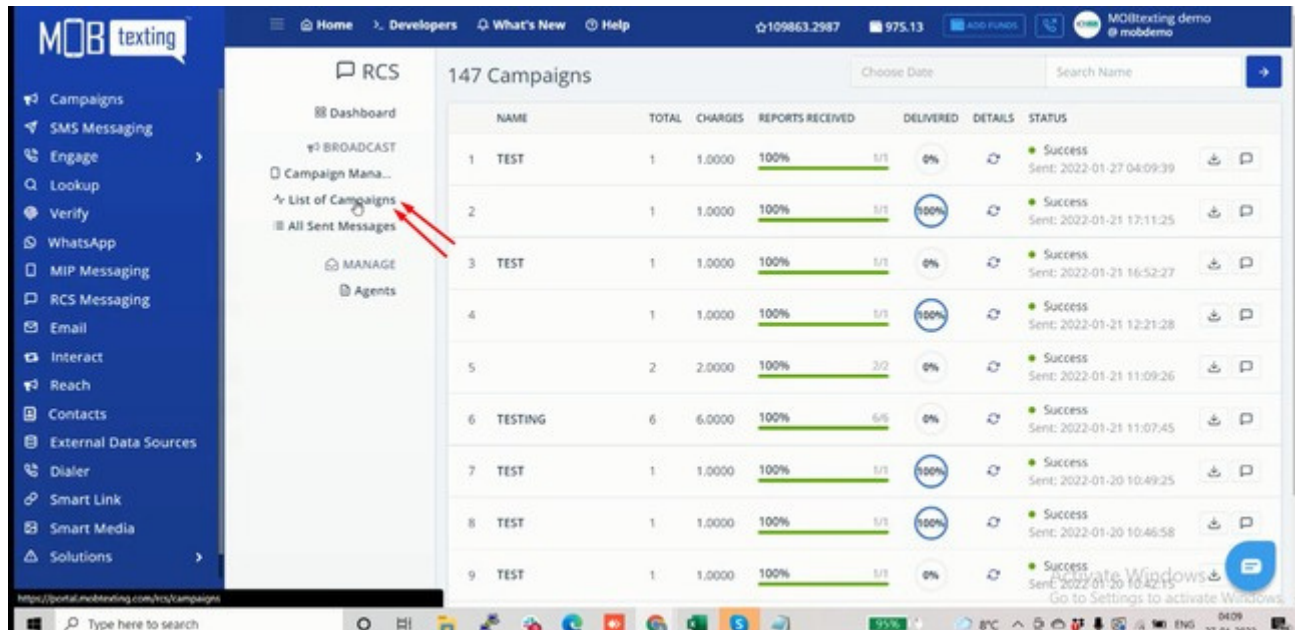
MOB texting

Home Developers What's New Help ☆109863.2987 975.13 ADD FUNDS MOBtexting demo @ mobdemo

Campaigns
SMS Messaging
Engage
Lookup
Verify
WhatsApp
MIP Messaging
RCS Messaging
Email
Interact
Reach
Contacts
External Data Sources
Dialer
Smart Link
Smart Media
Solutions

RCS
Dashboard
BROADCAST
Campaign Mana...
List of Campaigns
All Sent Messages
MANAGE
Agents

147 Campaigns

Choose Date Search Name

| | NAME | TOTAL | CHARGES | REPORTS RECEIVED | | DELIVERED | DETAILS | STATUS |
|---|---|---|---|---|---|---|---|---|
| 1 | TEST | 1 | 1.0000 | 100% | 1/1 | 0% | | • Success Sent: 2022-01-27 04:09:39 |
| 2 | | 1 | 1.0000 | 100% | 1/1 | 100% | | • Success Sent: 2022-01-21 17:11:25 |
| 3 | TEST | 1 | 1.0000 | 100% | 1/1 | 0% | | • Success Sent: 2022-01-21 16:52:27 |
| 4 | | 1 | 1.0000 | 100% | 1/1 | 100% | | • Success Sent: 2022-01-21 12:21:28 |
| 5 | | 2 | 2.0000 | 100% | 2/2 | 0% | | • Success Sent: 2022-01-21 11:09:26 |
| 6 | TESTING | 6 | 6.0000 | 100% | 6/6 | 0% | | • Success Sent: 2022-01-21 11:07:45 |
| 7 | TEST | 1 | 1.0000 | 100% | 1/1 | 100% | | • Success Sent: 2022-01-20 10:49:25 |
| 8 | TEST | 1 | 1.0000 | 100% | 1/1 | 100% | | • Success Sent: 2022-01-20 10:46:58 |
| 9 | TEST | 1 | 1.0000 | 100% | 1/1 | 0% | | • Success Sent: 2022-01-20 10:42:15 |

Activate Windows
Go to Settings to activate Windows.

https://portal.mobtexting.com/rcs/campaigns

Type here to search 95% 8°C ENG 04:09